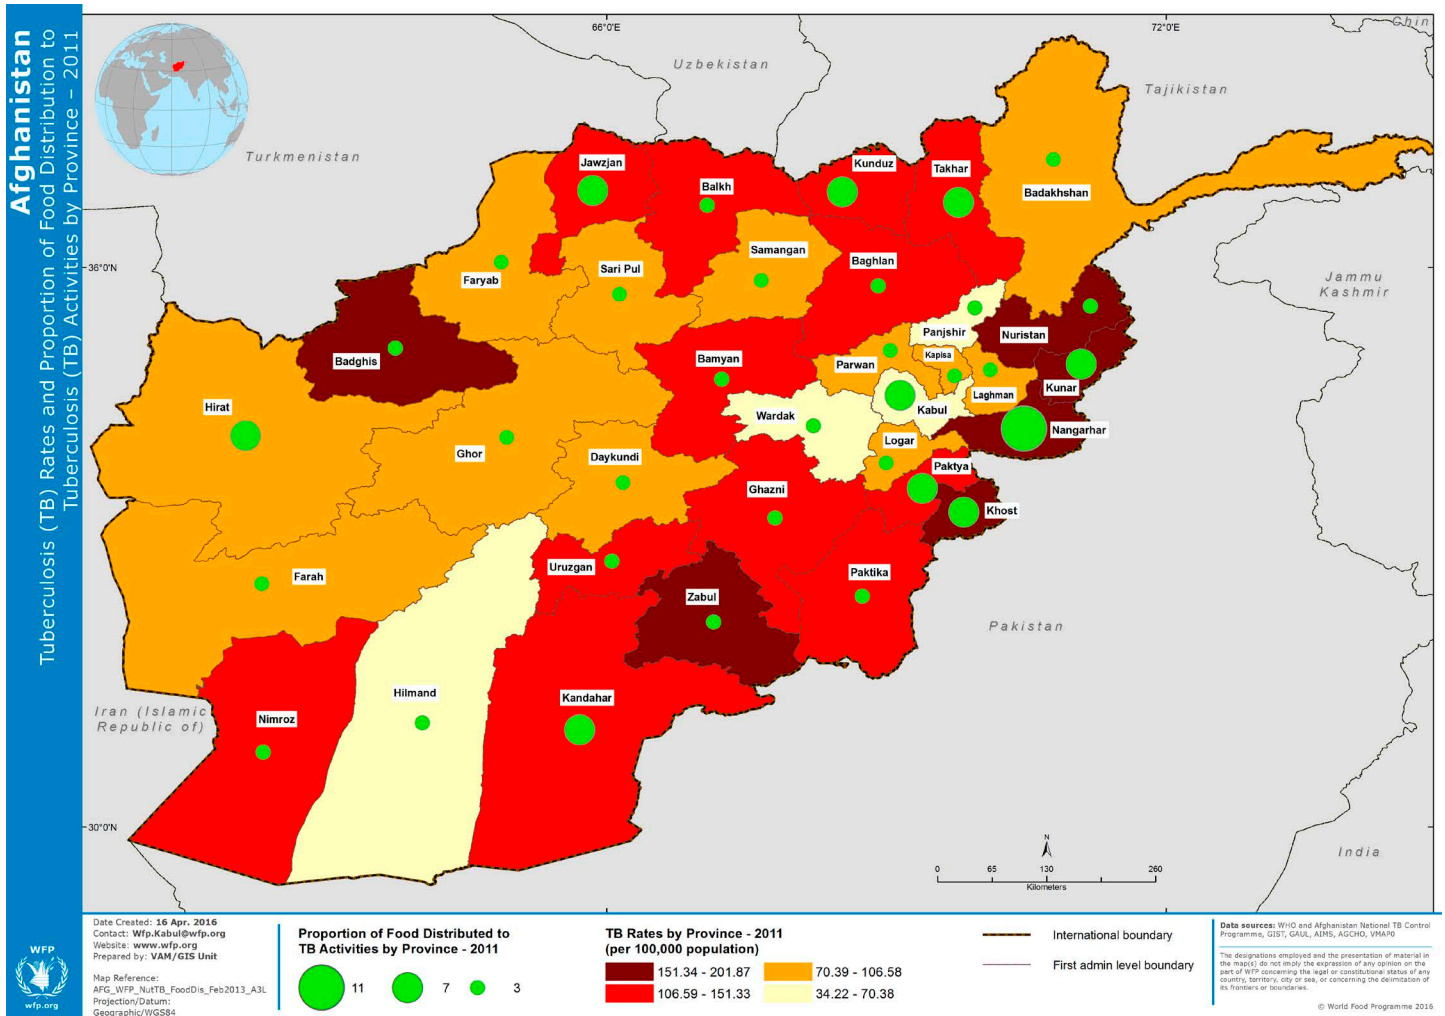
Afghanistan
Tuberculosis (TB) Rates and Proportion of Food Distribution to Tuberculosis (TB) Activities by Province - 2011

66°0'E
72°0'E
Chin
36°0'N
30°0'N

Uzbekistan
Tajikistan
Turkmenistan
Jammu Kashmir
Pakistan
Iran (Islamic Republic of)
India

Jawzjan
Balkh
Kunduz
Takhar
Badakhshan
Samangan
Baghlan
Faryab
Sari Pul
Panjshir
Nuristan
Kapisa
Badghis
Bamyan
Parwan
Kunar
Laghman
Hirat
Wardak
Kabul
Nangarhar
Logar
Ghor
Daykundi
Paktya
Ghazni
Khost
Farah
Uruzgan
Paktika
Zabul
Hilmand
Nimroz
Kandahar

0 65 130 260
Kilometers

WFP
wfp.org

Date Created: 16 Apr. 2016
Contact: Wfp.Kabul@wfp.org
Website: www.wfp.org
Prepared by: VAM/GIS Unit

Map Reference:
AFG_WFP_NutTB_FoodDis_Feb2013_A3L
Projection/Datum:
Geographic/WGS84

Proportion of Food Distributed to TB Activities by Province - 2011
11 7 3

TB Rates by Province - 2011 (per 100,000 population)
151.34 - 201.87
70.39 - 106.58
106.59 - 151.33
34.22 - 70.38

International boundary
First admin level boundary

Data sources: WHO and Afghanistan National TB Control Programme, GIST, GAUL, AIMS, AGCHO, VMAP0

The designations employed and the presentation of material in the map(s) do not imply the expression of any opinion on the part of WFP concerning the legal or constitutional status of any country, territory, city or sea, or concerning the delimitation of its frontiers or boundaries.

© World Food Programme 2016